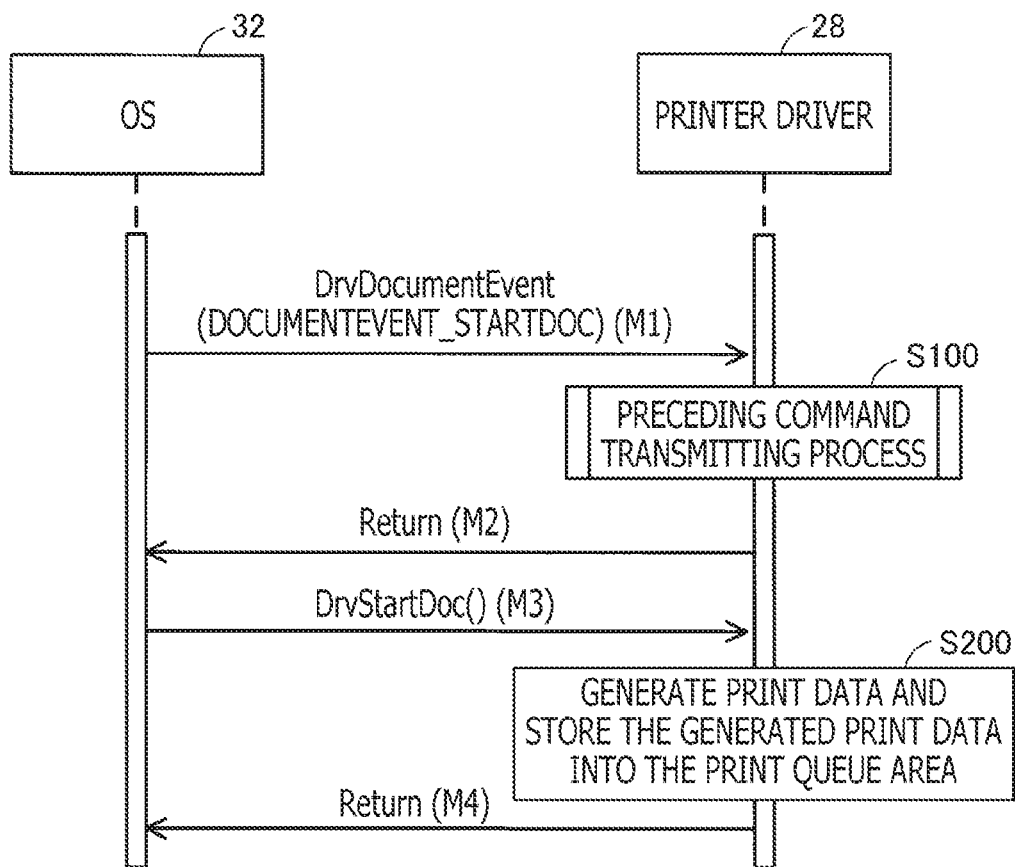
32

OS

28

PRINTER DRIVER

DrvDocumentEvent (DOCUMENTEVENT_STARTDOC) (M1)

S100

PRECEDING COMMAND TRANSMITTING PROCESS

Return (M2)

DrvStartDoc() (M3)

S200

GENERATE PRINT DATA AND STORE THE GENERATED PRINT DATA INTO THE PRINT QUEUE AREA

Return (M4)